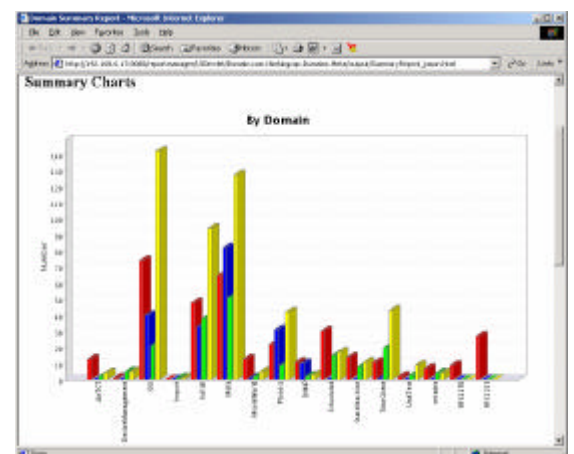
Domain Summary Report - Microsoft Internet Explorer

File Edit View Favorites Tools Help

Search Favorites History

Address http://192.168.0.17:8080/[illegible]/Summary/Report_page.html

Go Links

Summary Charts

By Domain

Number

0
10
20
30
40
50
60
70
80
90
100
110
120
130
140

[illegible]
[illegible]
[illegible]
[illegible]
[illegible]
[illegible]
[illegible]
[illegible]
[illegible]
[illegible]
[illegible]
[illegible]
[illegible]
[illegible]
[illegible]
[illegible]
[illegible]

Done
Internet